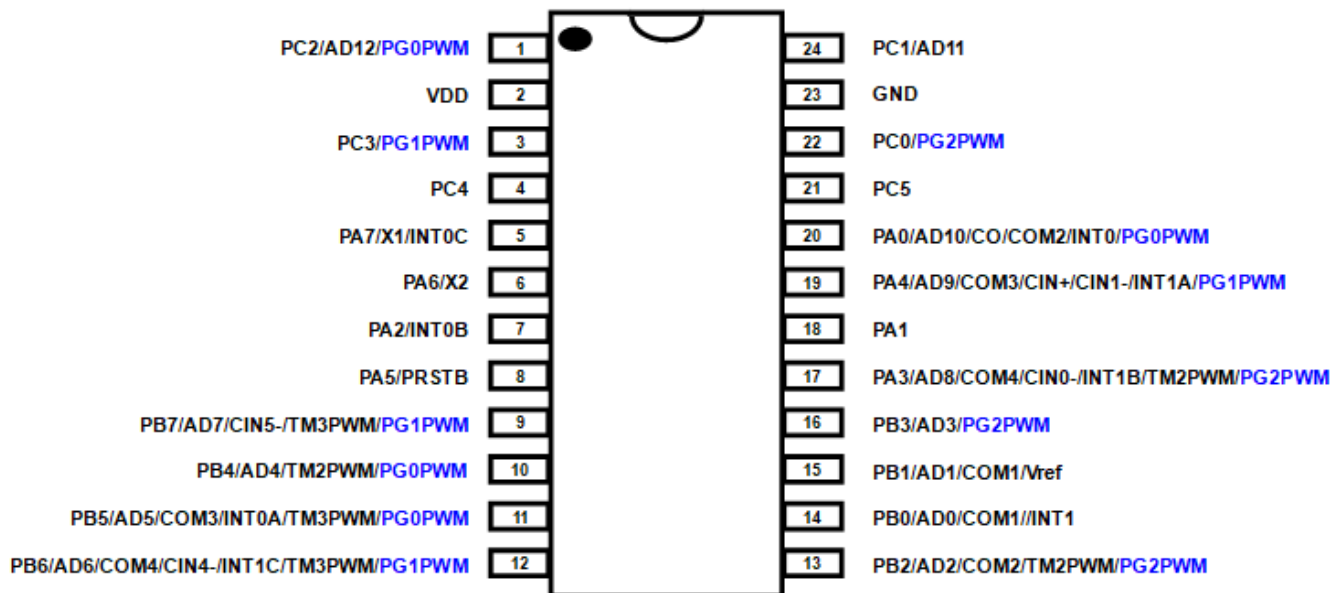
PC2/AD12/PG0PWM 1
VDD 2
PC3/PG1PWM 3
PC4 4
PA7/X1/INT0C 5
PA6/X2 6
PA2/INT0B 7
PA5/PRSTB 8
PB7/AD7/CIN5-/TM3PWM/PG1PWM 9
PB4/AD4/TM2PWM/PG0PWM 10
PB5/AD5/COM3/INT0A/TM3PWM/PG0PWM 11
PB6/AD6/COM4/CIN4-/INT1C/TM3PWM/PG1PWM 12

24 PC1/AD11
23 GND
22 PC0/PG2PWM
21 PC5
20 PA0/AD10/CO/COM2/INT0/PG0PWM
19 PA4/AD9/COM3/CIN+/CIN1-/INT1A/PG1PWM
18 PA1
17 PA3/AD8/COM4/CIN0-/INT1B/TM2PWM/PG2PWM
16 PB3/AD3/PG2PWM
15 PB1/AD1/COM1/Vref
14 PB0/AD0/COM1//INT1
13 PB2/AD2/COM2/TM2PWM/PG2PWM